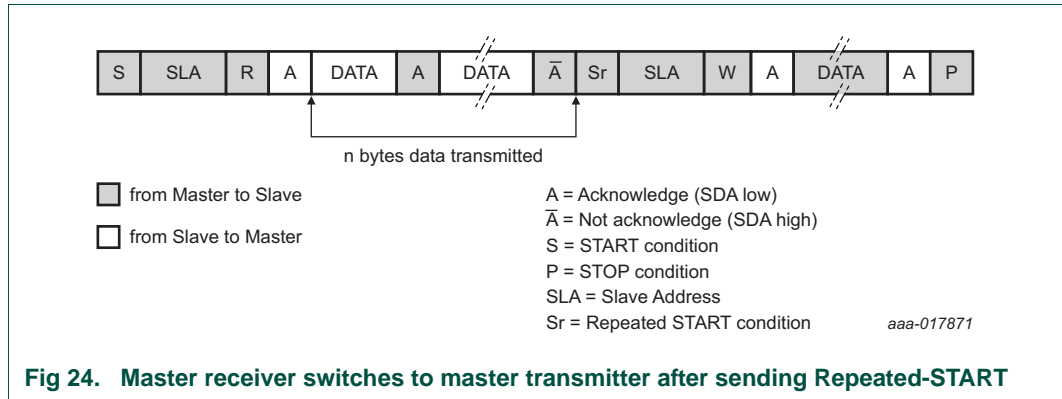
| S | SLA | R | A | DATA | A | DATA | $\overline{A}$ | Sr | SLA | W | A | DATA | A | P |
|---|---|---|---|---|---|---|---|---|---|---|---|---|---|---|

n bytes data transmitted

from Master to Slave

from Slave to Master

A = Acknowledge (SDA low)
$\overline{A}$ = Not acknowledge (SDA high)
S = START condition
P = STOP condition
SLA = Slave Address
Sr = Repeated START condition

aaa-017871

Fig 24. Master receiver switches to master transmitter after sending Repeated-START